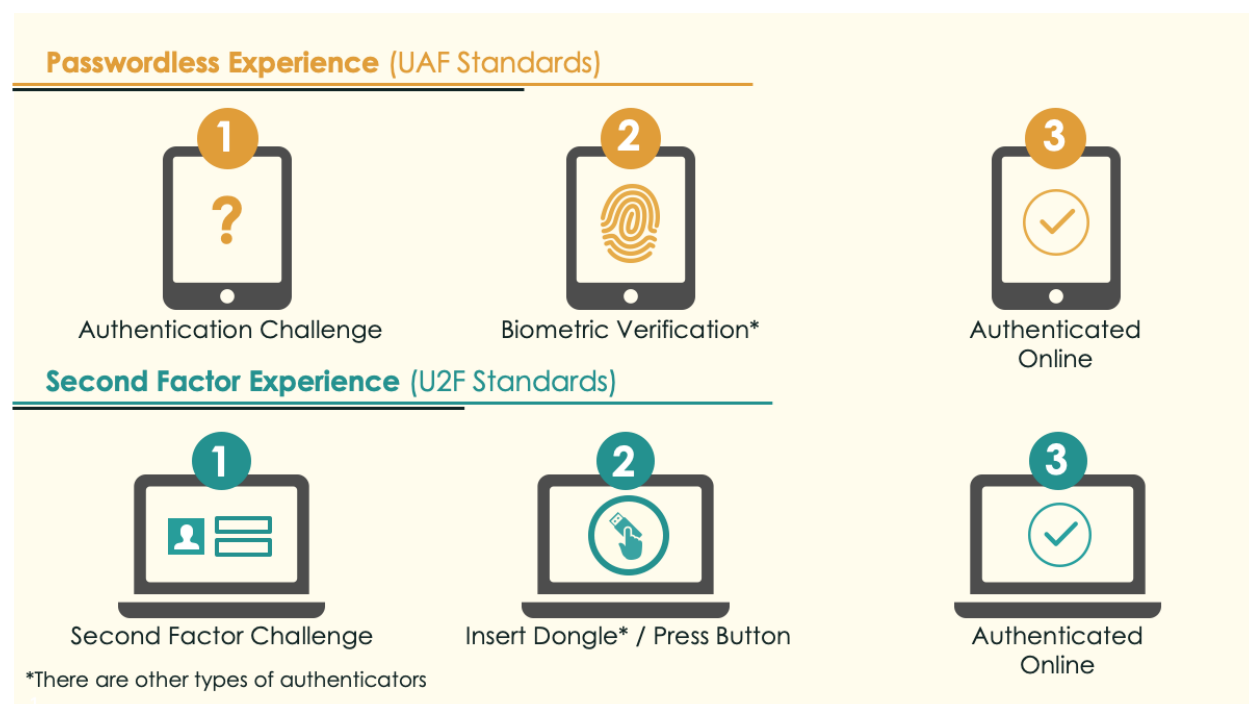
**Passwordless Experience** (UAF Standards)

1

?

Authentication Challenge

2

Biometric Verification*

3

Authenticated Online

**Second Factor Experience** (U2F Standards)

1

Second Factor Challenge

2

Insert Dongle* / Press Button

3

Authenticated Online

*There are other types of authenticators